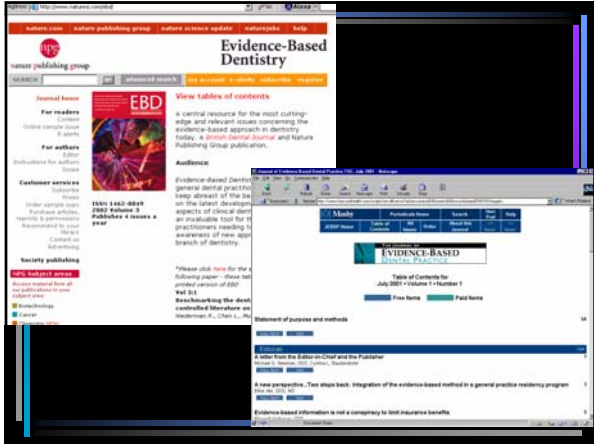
Address http://www.nature.com/ebd/

nature.com | nature publishing group | nature science update | naturejobs | help

npg
nature publishing group

Evidence-Based Dentistry

SEARCH | go | advanced search | my account | e-alerts | subscribe | register

Journal home

For readers
Current
Online sample issue
E-alerts

For authors
Editor
Instructions for authors
Scope

Customer services
Subscribe
Prices
Order sample copy
Purchase articles, reprints & permissions
Recommend to your library
Contact us
Advertising

Society publishing

NPG subject areas
Access material from all our publications in your subject area

Biotechnology
Cancer

EBD

ISSN 1462-0049
2002 Volume 3
Publishes 4 issues a year

View tables of contents

A central resource for the most cutting-edge and relevant issues concerning the evidence-based approach in dentistry today. A British Dental Journal and Nature Publishing Group publication.

Audience

Evidence-Based Den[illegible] general dental practitio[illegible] keep abreast of the be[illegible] on the latest developm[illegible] aspects of clinical den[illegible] an invaluable tool for th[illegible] practitioners needing t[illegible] awareness of new app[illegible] branch of dentistry.

*Please click here for the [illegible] following paper - these tabl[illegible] printed version of EBD
Vol 3:1
Benchmarking the denti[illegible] controlled literature an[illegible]
Nederman K., Chen L., M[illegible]

Journal of Evidence-Based Dental Practice TOC, July 2001 - Netscape

Mosby | Periodicals Home | Search | Help
JEBDP Home | Table of Contents | All Issues | Order | About the Journal

THE JOURNAL OF
EVIDENCE-BASED
DENTAL PRACTICE

Table of Contents for
July 2001 • Volume 1 • Number 1

Free Items | Paid Items

Statement of purpose and methods

Editorial

A letter from the Editor-in-Chief and the Publisher
Michael G. Newman, DDS; Cynthia L. Baudendistel

A new perspective...Two steps back: Integration of the evidence-based method in a general practice residency program

Evidence-based information is not a conspiracy to limit insurance benefits